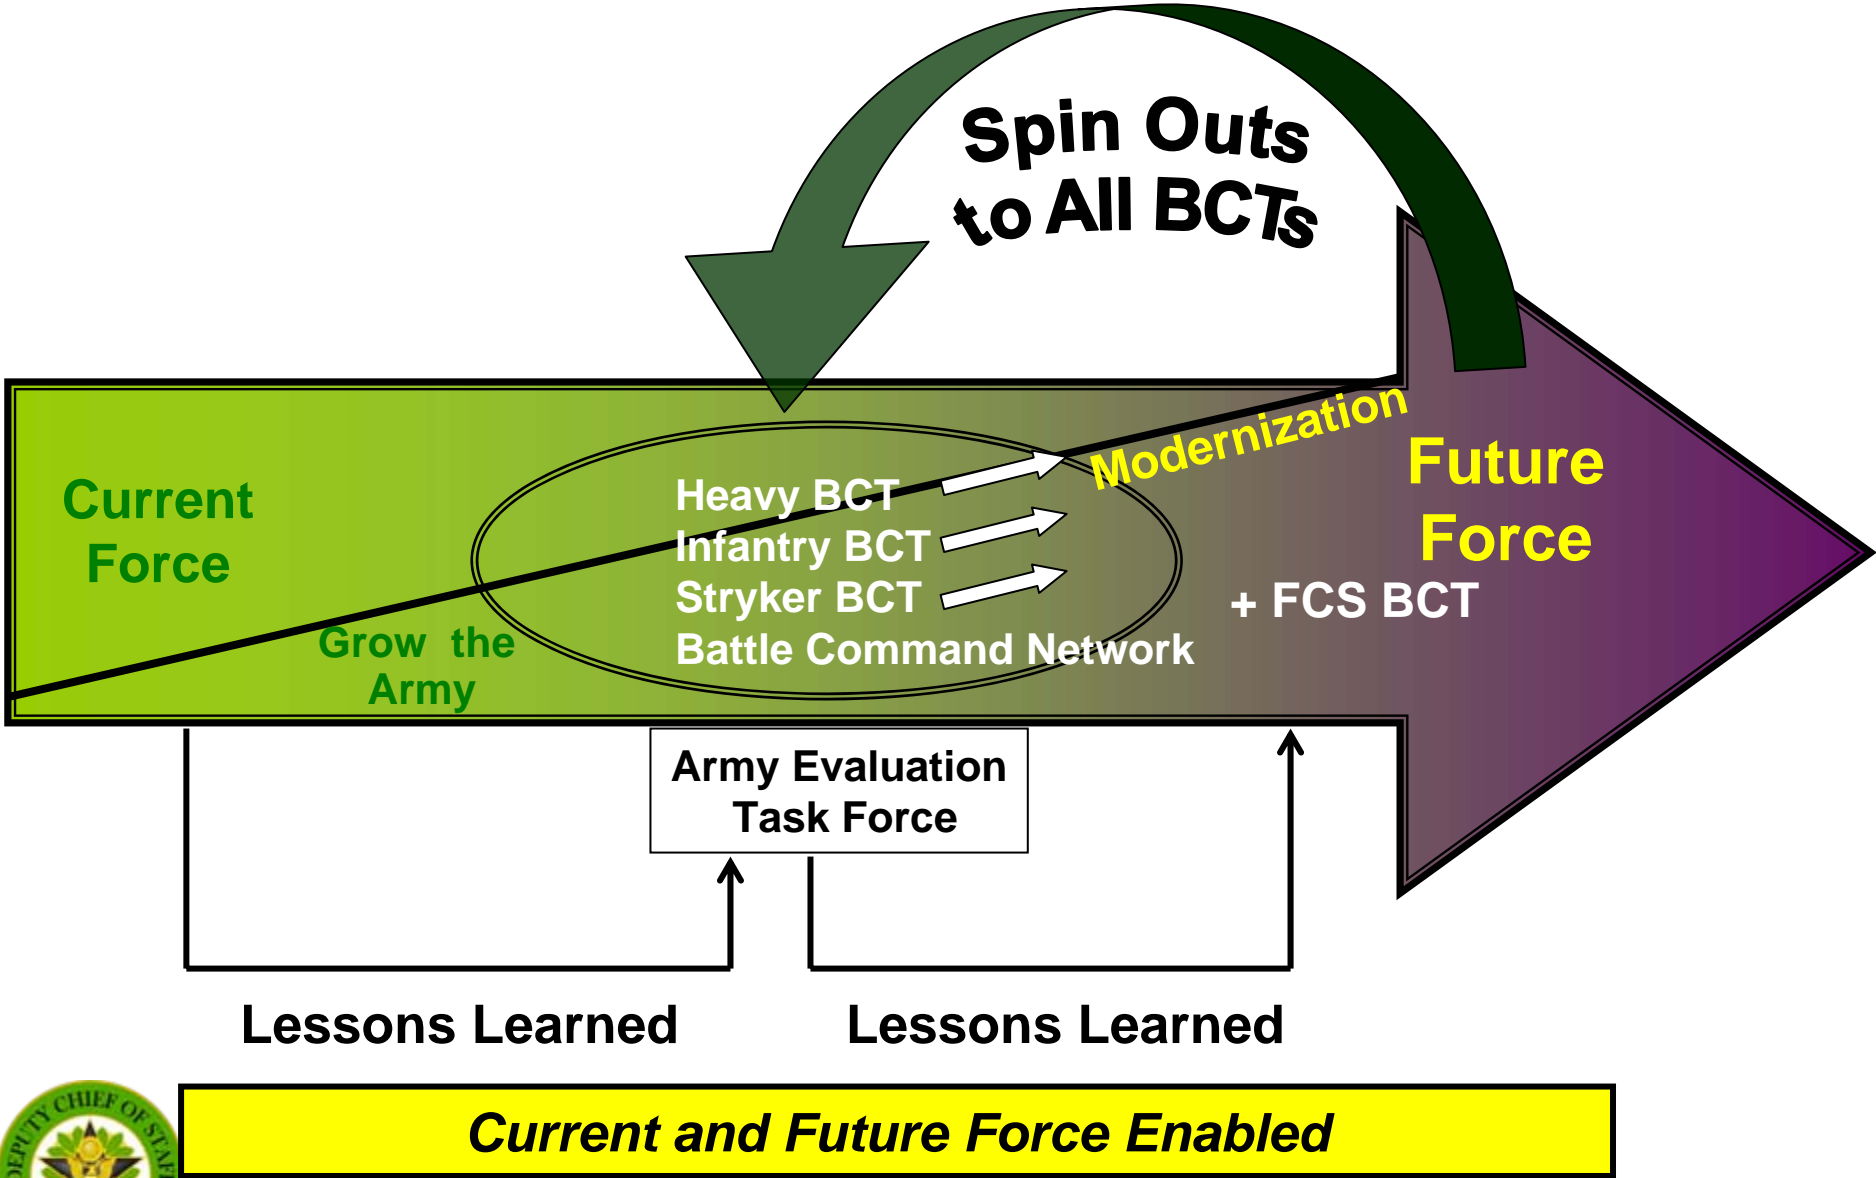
Spin Outs to All BCTs

Current Force

Grow the Army

Heavy BCT
Infantry BCT
Stryker BCT
Battle Command Network

Modernization

Future Force

+ FCS BCT

Army Evaluation Task Force

Lessons Learned

Lessons Learned

DEPUTY CHIEF OF STAFF

Current and Future Force Enabled